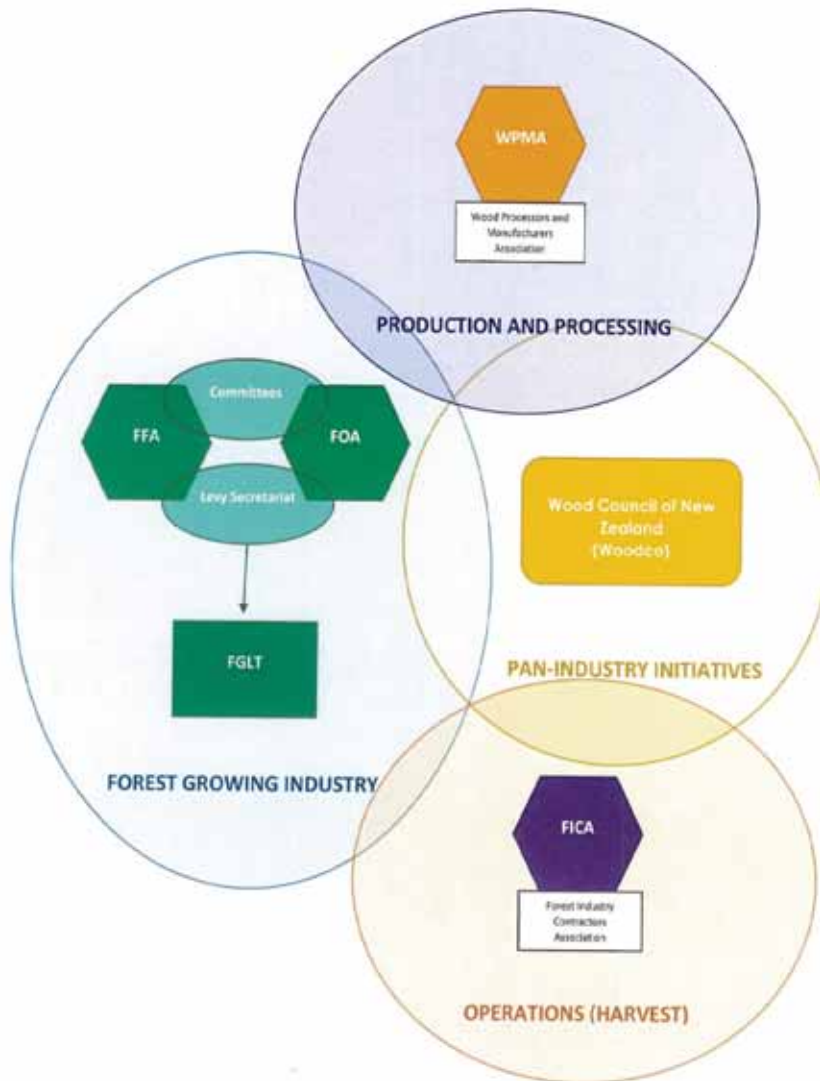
WPMA

Wood Processors and Manufacturers Association

PRODUCTION AND PROCESSING

Committees

FFA

FOA

Levy Secretariat

FGLT

Wood Council of New Zealand (Woodco)

PAN-INDUSTRY INITIATIVES

FOREST GROWING INDUSTRY

FICA

Forest Industry Contractors Association

OPERATIONS (HARVEST)